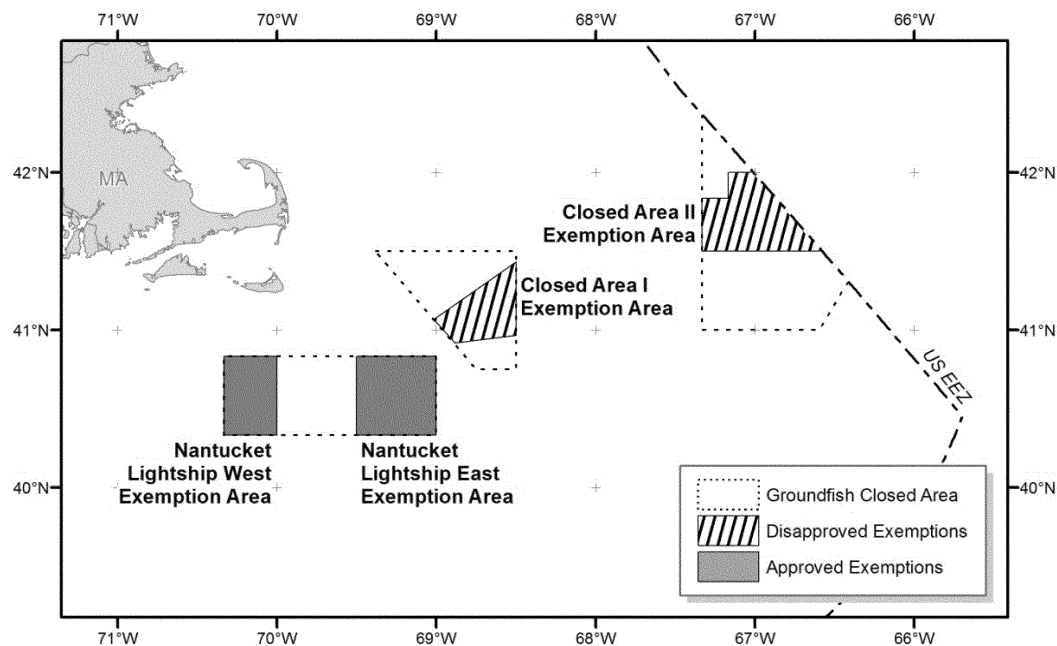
71°W 70°W 69°W 68°W 67°W 66°W

42°N

MA

Closed Area II Exemption Area

Closed Area I Exemption Area

41°N

US EEZ

Nantucket Lightship West Exemption Area

Nantucket Lightship East Exemption Area

40°N

Groundfish Closed Area

Disapproved Exemptions

Approved Exemptions

71°W 70°W 69°W 68°W 67°W 66°W